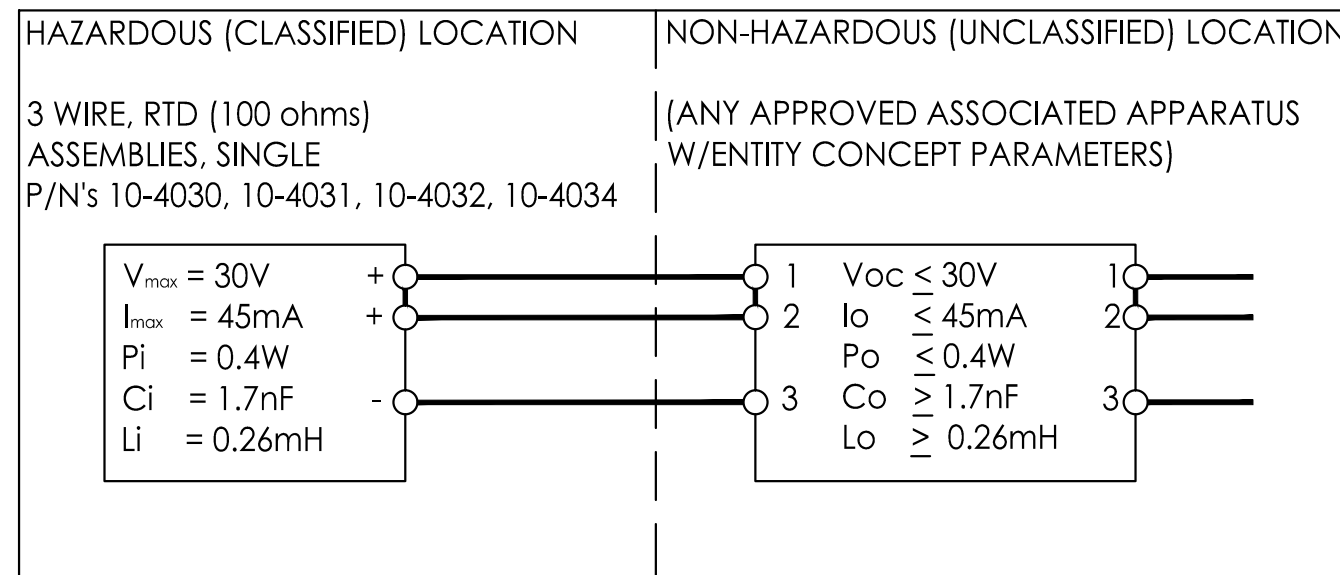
HAZARDOUS (CLASSIFIED) LOCATION

3 WIRE, RTD (100 ohms) ASSEMBLIES, SINGLE P/N's 10-4030, 10-4031, 10-4032, 10-4034

NON-HAZARDOUS (UNCLASSIFIED) LOCATION

(ANY APPROVED ASSOCIATED APPARATUS W/ENTITY CONCEPT PARAMETERS)

$V_{max}$ = 30V +
$I_{max}$ = 45mA +
Pi = 0.4W
Ci = 1.7nF -
Li = 0.26mH

1 Voc $\leq$ 30V 1
2 Io $\leq$ 45mA 2
Po $\leq$ 0.4W
3 Co $\geq$ 1.7nF 3
Lo $\geq$ 0.26mH